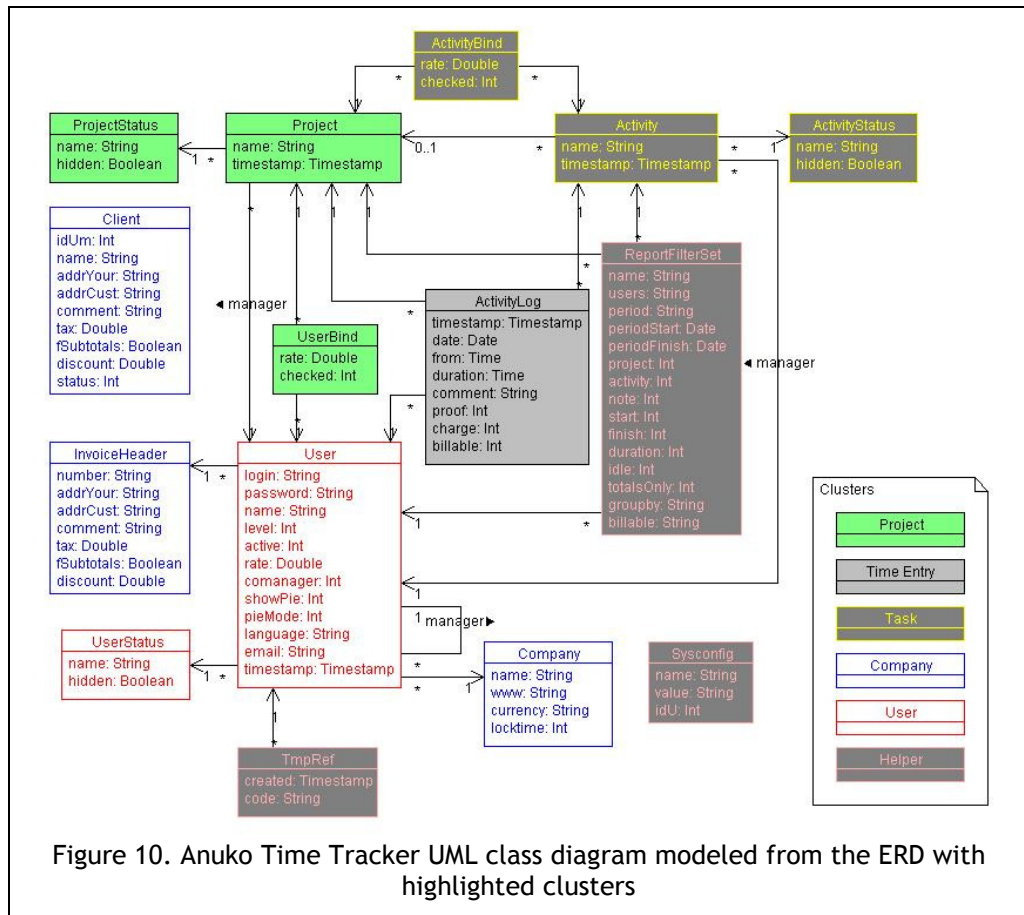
ActivityBind
rate: Double
checked: Int

ProjectStatus
name: String
hidden: Boolean

Project
name: String
timestamp: Timestamp

Activity
name: String
timestamp: Timestamp

ActivityStatus
name: String
hidden: Boolean

Client
idUm: Int
name: String
addrYour: String
addrCust: String
comment: String
tax: Double
fSubtotals: Boolean
discount: Double
status: Int

ReportFilterSet
name: String
users: String
period: String
periodStart: Date
periodFinish: Date
project: Int
activity: Int
note: Int
start: Int
finish: Int
duration: Int
idle: Int
totalsOnly: Int
groupby: String
billable: String

◄ manager

ActivityLog
timestamp: Timestamp
date: Date
from: Time
duration: Time
comment: String
proof: Int
charge: Int
billable: Int

UserBind
rate: Double
checked: Int

◄ manager

InvoiceHeader
number: String
addrYour: String
addrCust: String
comment: String
tax: Double
fSubtotals: Boolean
discount: Double

User
login: String
password: String
name: String
level: Int
active: Int
rate: Double
comanager: Int
showPie: Int
pieMode: Int
language: String
email: String
timestamp: Timestamp

manager►

Clusters
Project
Time Entry
Task
Company
User
Helper

UserStatus
name: String
hidden: Boolean

Company
name: String
www: String
currency: String
locktime: Int

Sysconfig
name: String
value: String
idU: Int

TmpRef
created: Timestamp
code: String

1 * 0..1 * * * 1 * 1 1 1 1 * * * * * 1 * 1 * 1 1 1 * 1 * * 1 1

Figure 10. Anuko Time Tracker UML class diagram modeled from the ERD with highlighted clusters